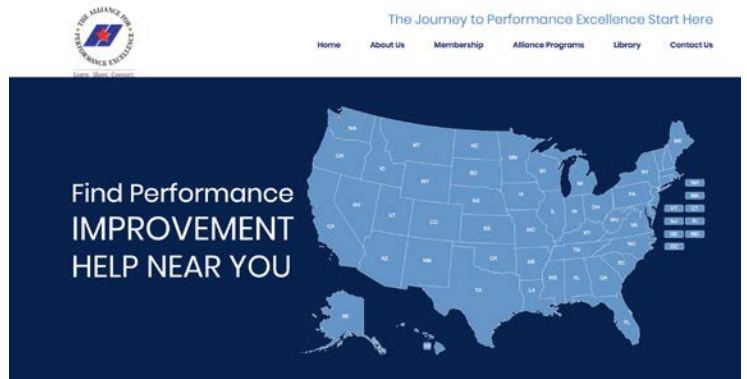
THE ALLIANCE FOR PERFORMANCE EXCELLENCE

Learn. Share. Connect.

The Journey to Performance Excellence Start Here

Home About Us Membership Alliance Programs Library Contact Us

Find Performance IMPROVEMENT HELP NEAR YOU

WA OR ID MT ND MN WI MI NY ME VT NH MA CT RI NJ DE MD DC SD WY NE IA IL IN OH PA NV UT CO KS MO KY WV VA CA AZ NM OK AR TN NC SC MS AL GA TX LA FL AK HI